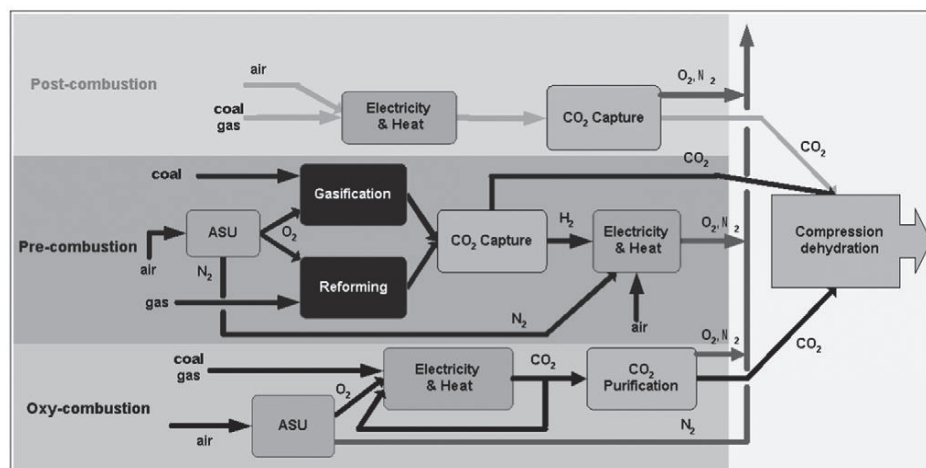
Post-combustion

air

coal
gas

Electricity & Heat

$CO_2$ Capture

$O_2, N_2$

$CO_2$

coal

Gasification

$CO_2$

ASU

$O_2$

Pre-combustion

air

$N_2$

$CO_2$ Capture

$H_2$

Electricity & Heat

$O_2, N_2$

Compression dehydration

Reforming

gas

$N_2$

air

$O_2, N_2$

coal
gas

Electricity & Heat

$CO_2$

$CO_2$ Purification

$CO_2$

$O_2$

Oxy-combustion

air

ASU

$N_2$